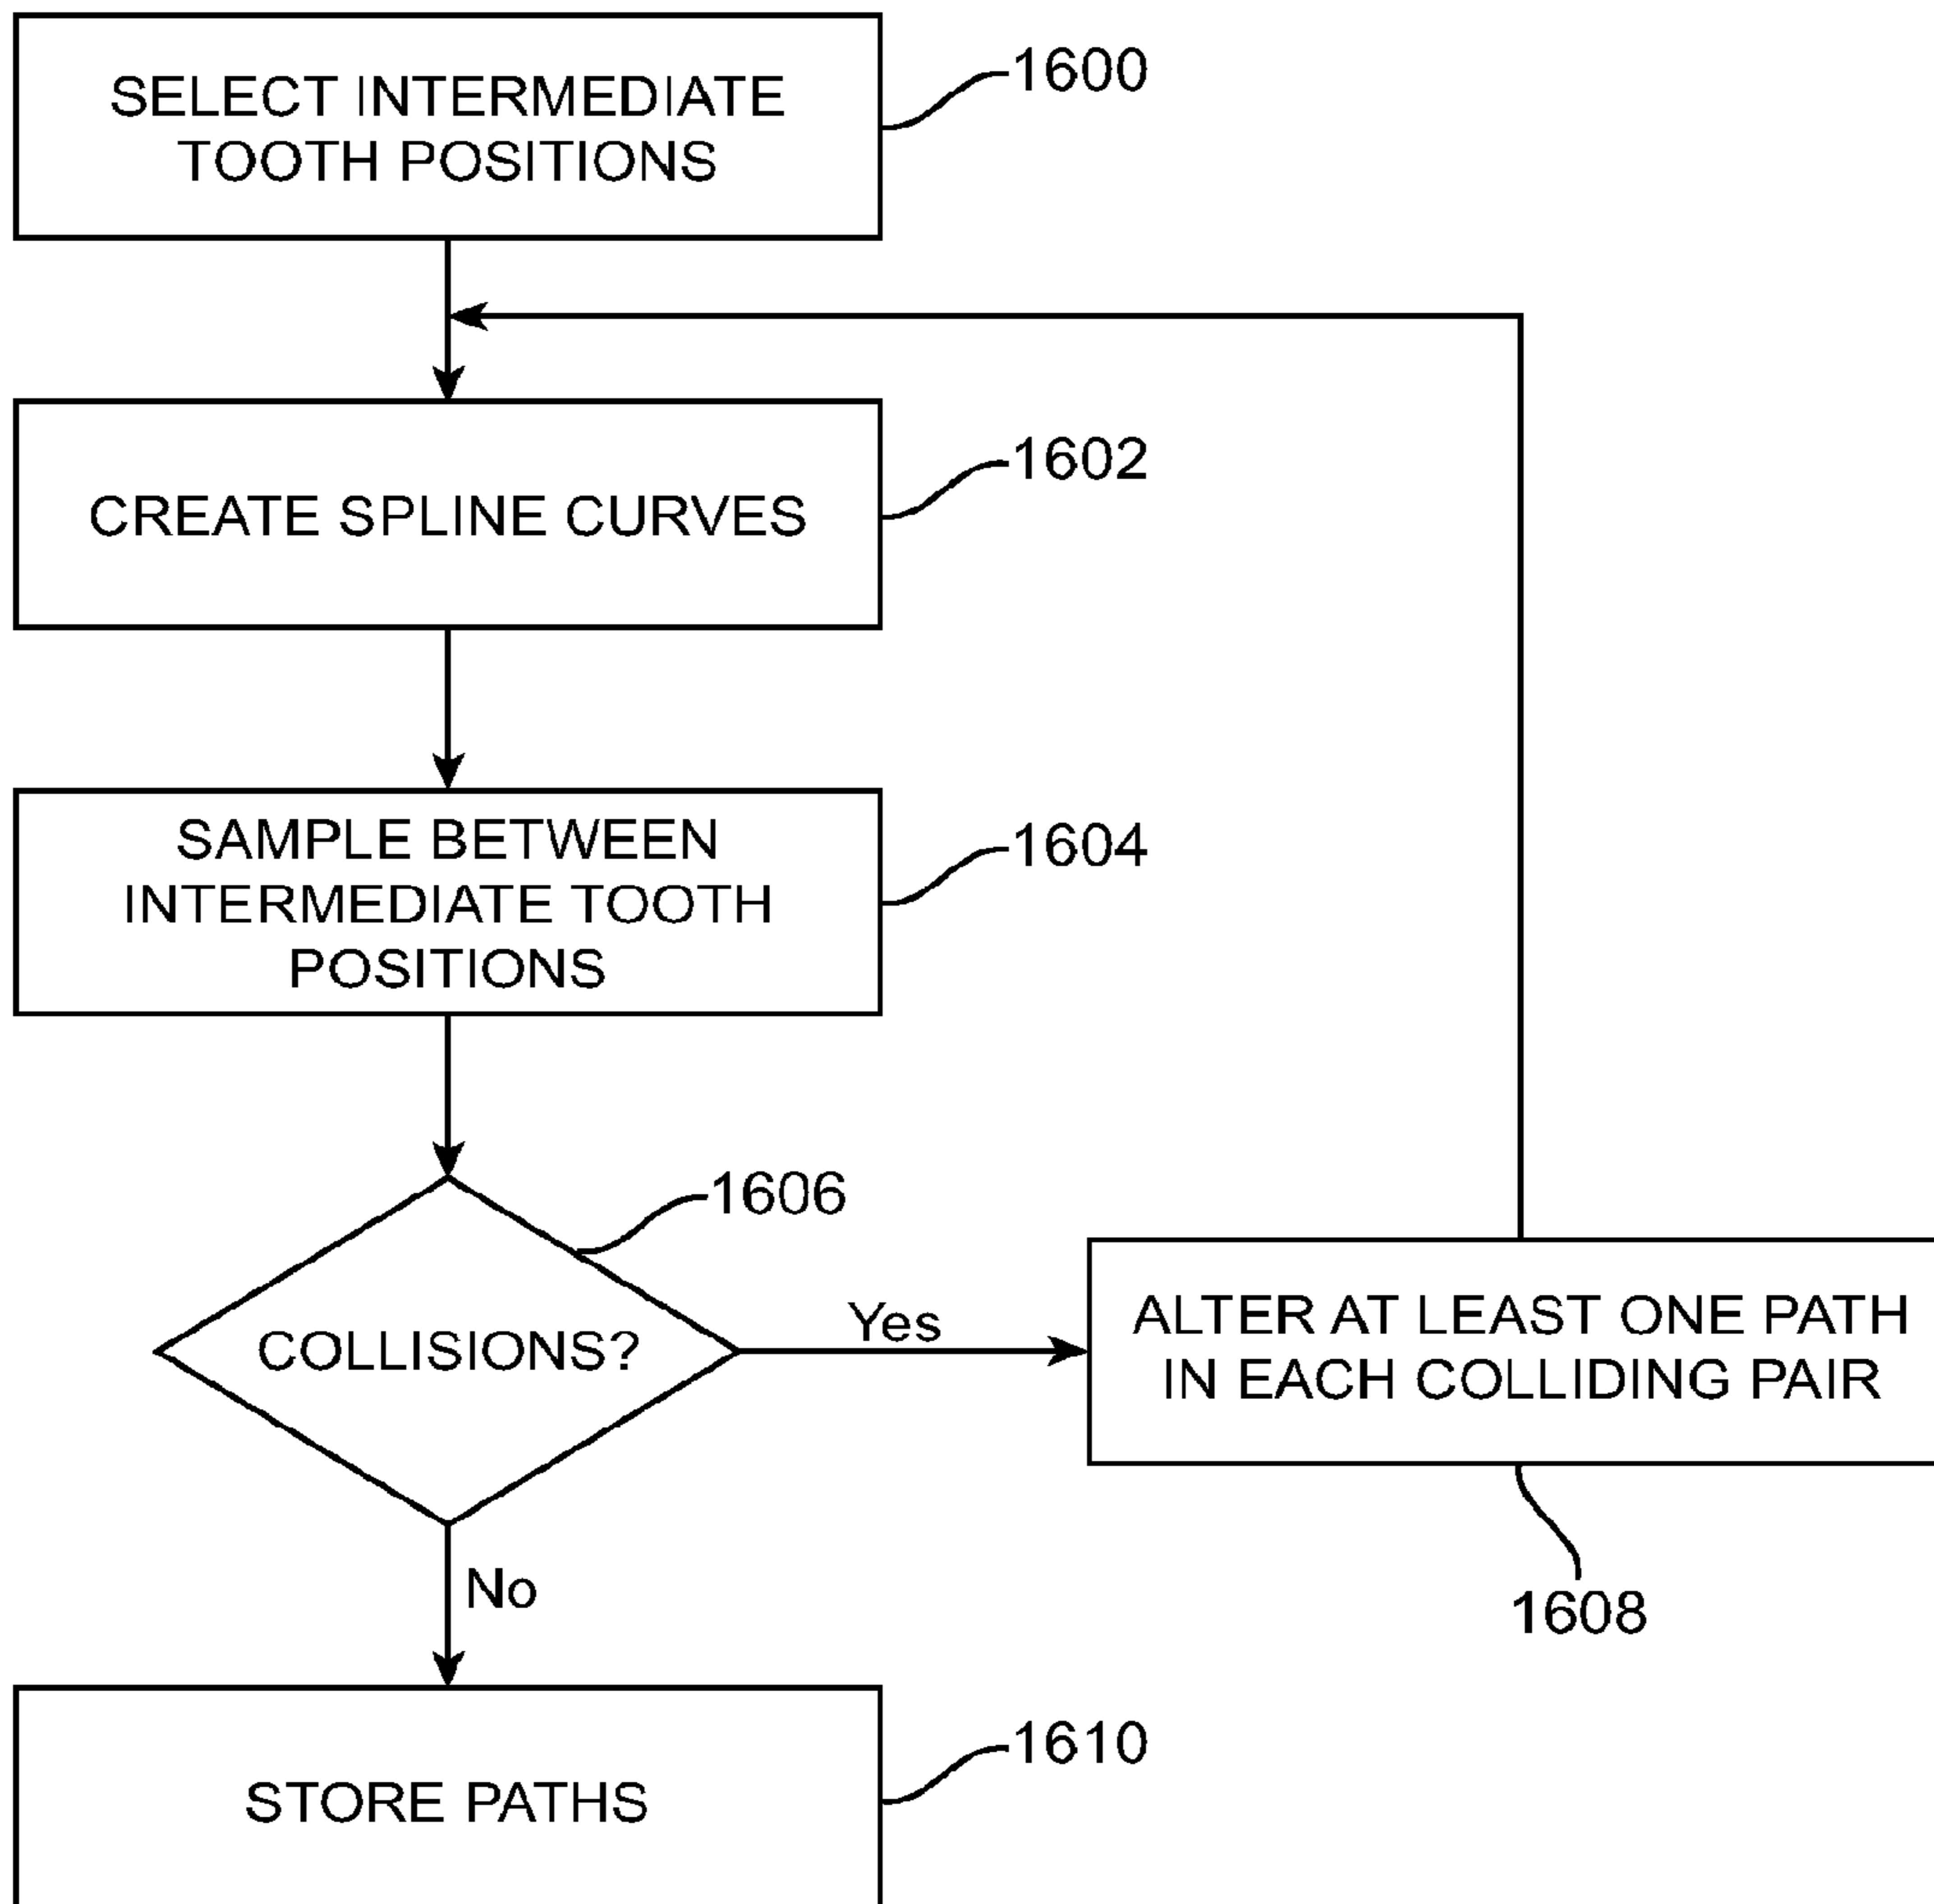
SELECT INTERMEDIATE TOOTH POSITIONS

1600

CREATE SPLINE CURVES

1602

SAMPLE BETWEEN INTERMEDIATE TOOTH POSITIONS

1604

1606

COLLISIONS?

Yes

ALTER AT LEAST ONE PATH IN EACH COLLIDING PAIR

No

1608

STORE PATHS

1610